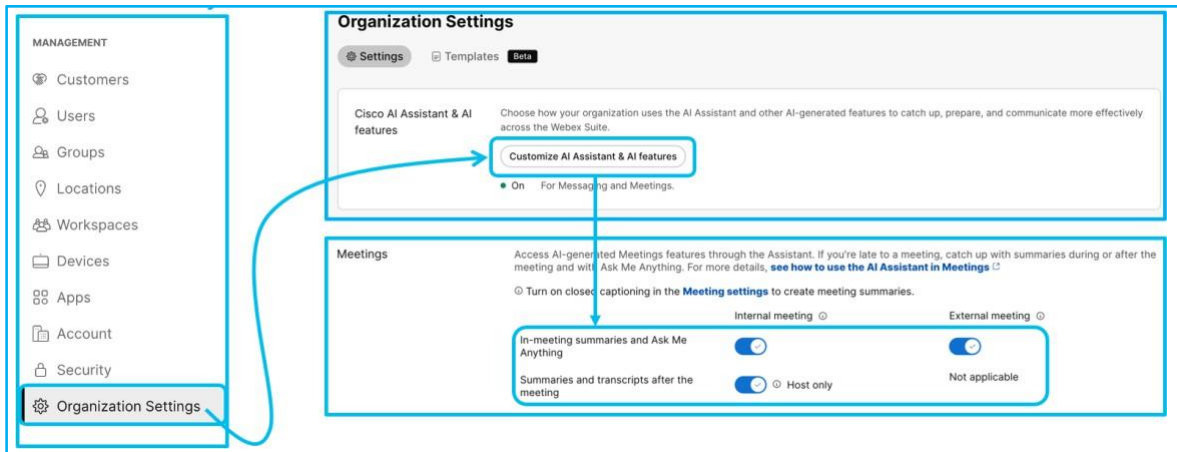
MANAGEMENT

Customers

Users

Groups

Locations

Workspaces

Devices

Apps

Account

Security

Organization Settings

Organization Settings

Settings

Templates Beta

Cisco AI Assistant & AI features

Choose how your organization uses the AI Assistant and other AI-generated features to catch up, prepare, and communicate more effectively across the Webex Suite.

Customize AI Assistant & AI features

On For Messaging and Meetings.

Meetings

Access AI-generated Meetings features through the Assistant. If you're late to a meeting, catch up with summaries during or after the meeting and with Ask Me Anything. For more details, see how to use the AI Assistant in Meetings

Turn on closed captioning in the Meeting settings to create meeting summaries.

| | Internal meeting | External meeting |
|---|---|---|
| In-meeting summaries and Ask Me Anything | | |
| Summaries and transcripts after the meeting | Host only | Not applicable |